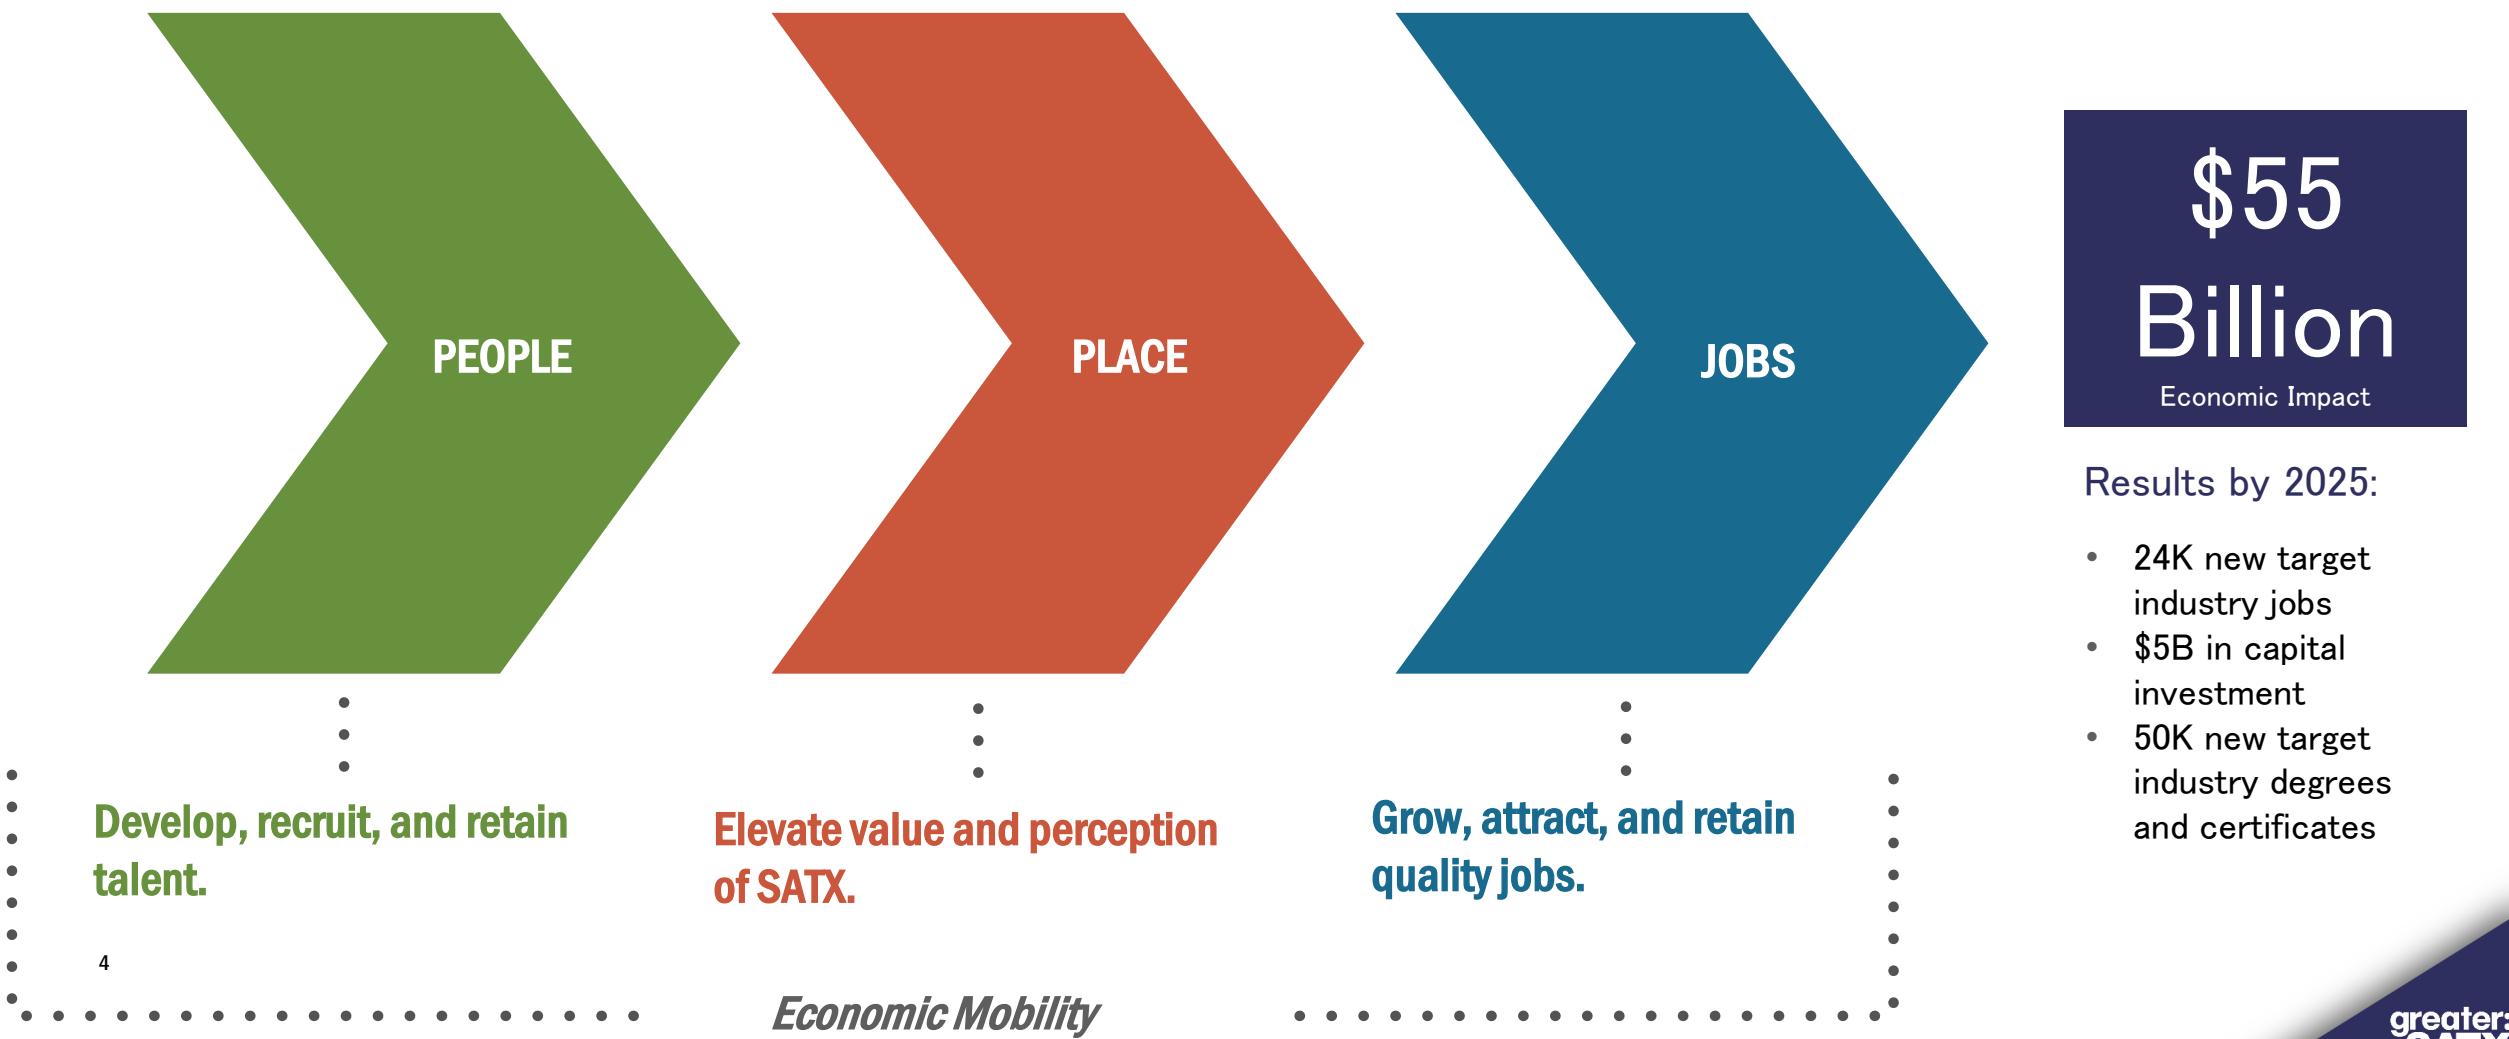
PEOPLE

PLACE

JOBS

$55 Billion
Economic Impact

Results by 2025:

- 24K new target industry jobs
- $5B in capital investment
- 50K new target industry degrees and certificates

Develop, recruit, and retain talent.

Elevate value and perception of SATX.

Grow, attract, and retain quality jobs.

4

Economic Mobility

greater:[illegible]